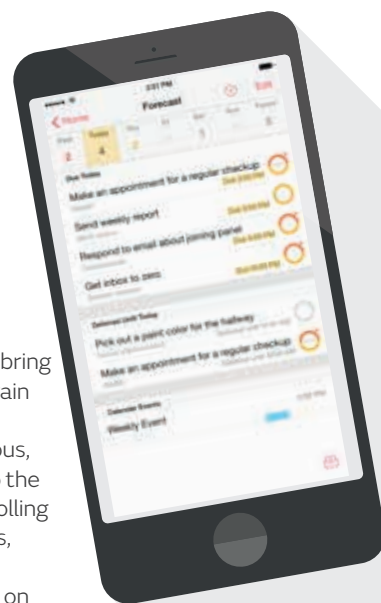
Forecast

Home

Edit

Due Today

Make an appointment for a regular checkup

Send weekly report

Respond to email about joining panel

Get inbox to zero

Pick out a paint color for the hallway

Make an appointment for a regular checkup

Calendar Events

Weekly Event

bring
ain

ous,
the
olling
s,

on